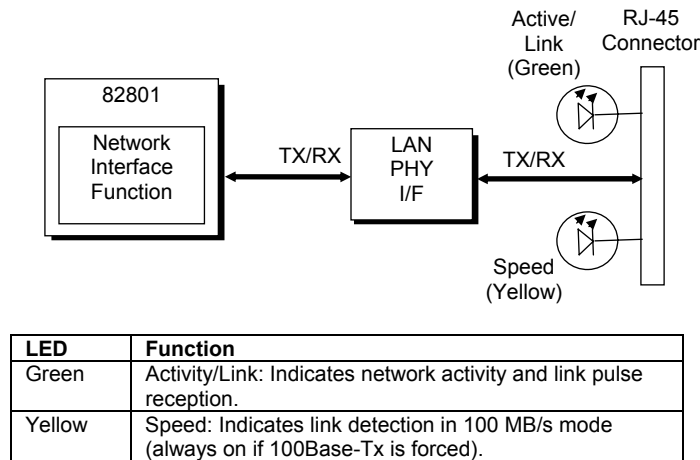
Active/ Link (Green)

RJ-45 Connector

82801

Network Interface Function

TX/RX

LAN PHY I/F

TX/RX

Speed (Yellow)

| LED | Function |
|---|---|
| Green | Activity/Link: Indicates network activity and link pulse reception. |
| Yellow | Speed: Indicates link detection in 100 MB/s mode (always on if 100Base-Tx is forced). |